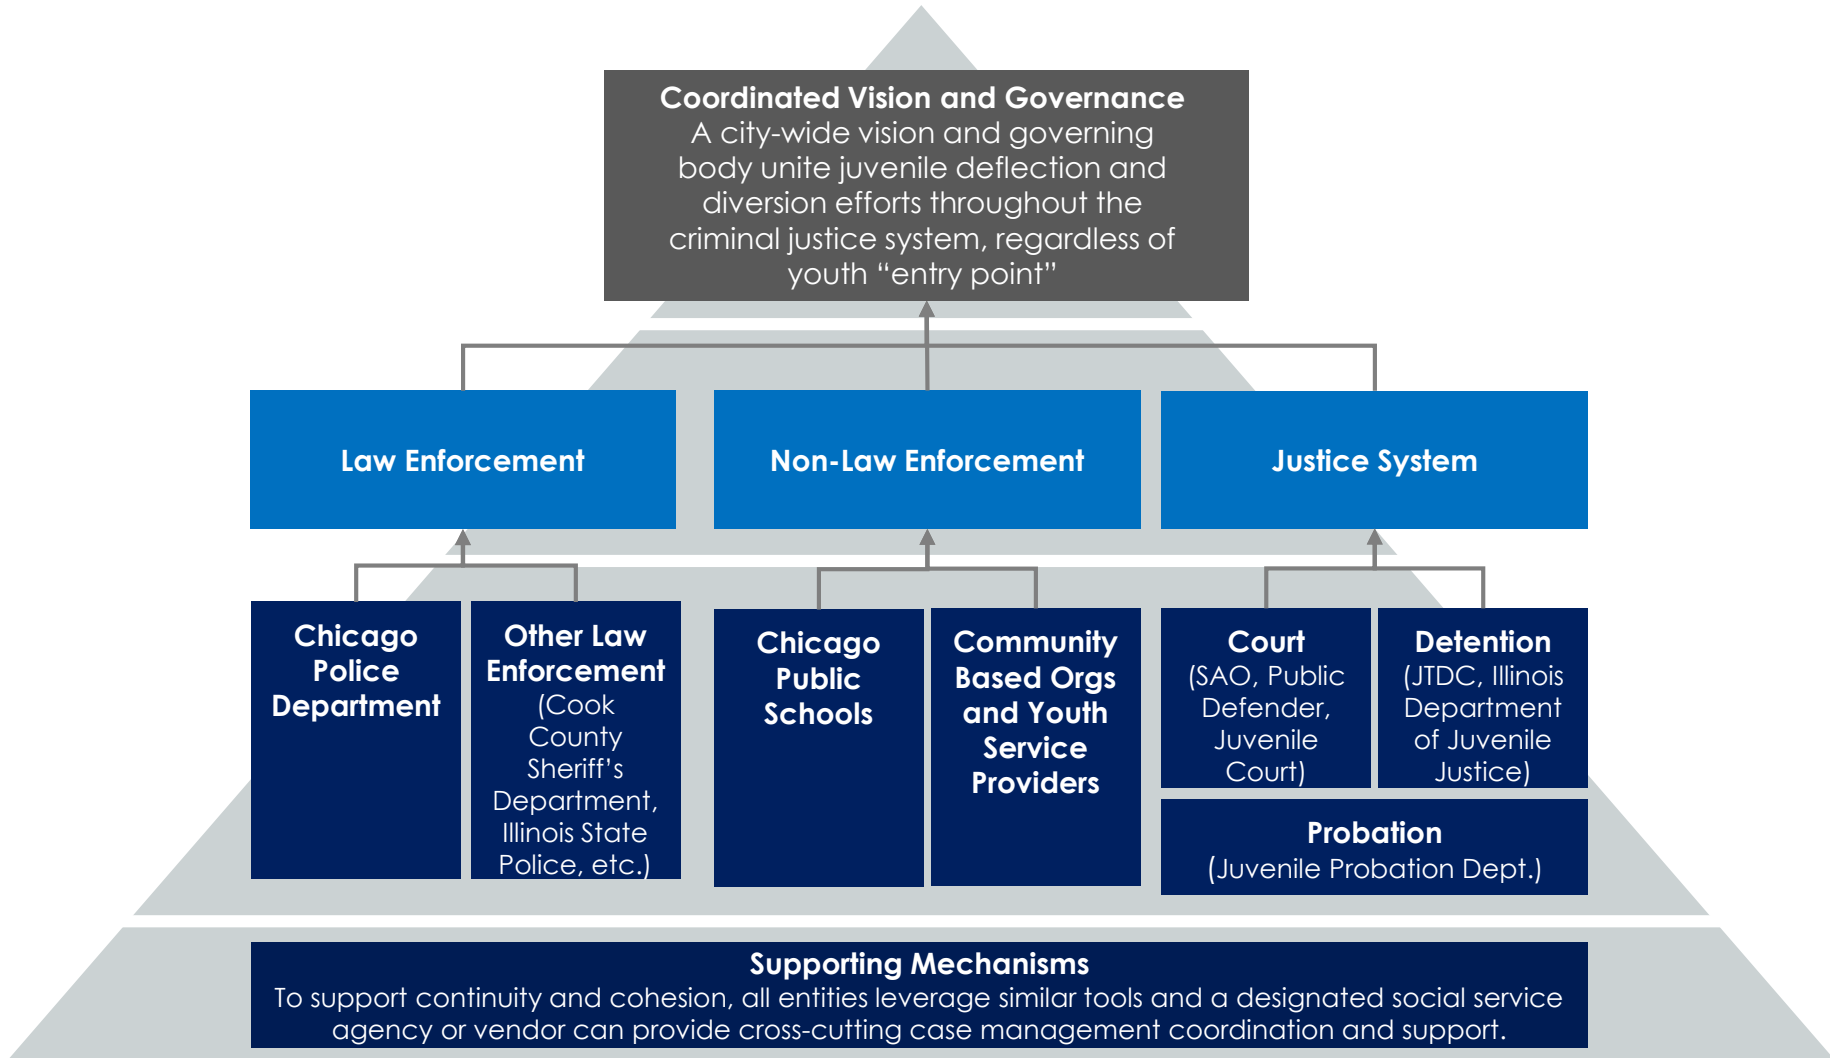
Coordinated Vision and Governance
A city-wide vision and governing body unite juvenile deflection and diversion efforts throughout the criminal justice system, regardless of youth “entry point”

Law Enforcement

Non-Law Enforcement

Justice System

Chicago Police Department

Other Law Enforcement (Cook County Sheriff’s Department, Illinois State Police, etc.)

Chicago Public Schools

Community Based Orgs and Youth Service Providers

Court (SAO, Public Defender, Juvenile Court)

Detention (JTDC, Illinois Department of Juvenile Justice)

Probation (Juvenile Probation Dept.)

Supporting Mechanisms
To support continuity and cohesion, all entities leverage similar tools and a designated social service agency or vendor can provide cross-cutting case management coordination and support.